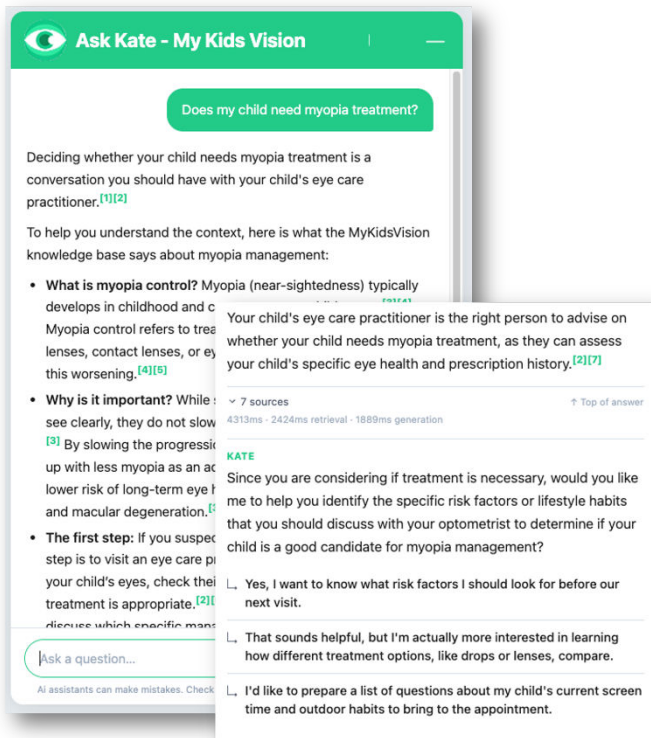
Ask Kate - My Kids Vision

Does my child need myopia treatment?

Deciding whether your child needs myopia treatment is a conversation you should have with your child's eye care practitioner.[1][2]

To help you understand the context, here is what the MyKidsVision knowledge base says about myopia management:

- **What is myopia control?** Myopia (near-sightedness) typically develops in childhood and c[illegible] Myopia control refers to trea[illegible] lenses, contact lenses, or ey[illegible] this worsening.[4][5]
- **Why is it important?** While s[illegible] see clearly, they do not slow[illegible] [3] By slowing the progressio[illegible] up with less myopia as an ad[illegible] lower risk of long-term eye h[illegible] and macular degeneration.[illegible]
- **The first step:** If you suspe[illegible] step is to visit an eye care pr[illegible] your child's eyes, check thei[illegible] treatment is appropriate.[2][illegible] discuss which specific man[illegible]

Ask a question...

Ai assistants can make mistakes. Check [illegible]

Your child's eye care practitioner is the right person to advise on whether your child needs myopia treatment, as they can assess your child's specific eye health and prescription history.[2][7]

7 sources
4313ms · 2424ms retrieval · 1889ms generation
↑ Top of answer

KATE

Since you are considering if treatment is necessary, would you like me to help you identify the specific risk factors or lifestyle habits that you should discuss with your optometrist to determine if your child is a good candidate for myopia management?

Yes, I want to know what risk factors I should look for before our next visit.

That sounds helpful, but I'm actually more interested in learning how different treatment options, like drops or lenses, compare.

I'd like to prepare a list of questions about my child's current screen time and outdoor habits to bring to the appointment.